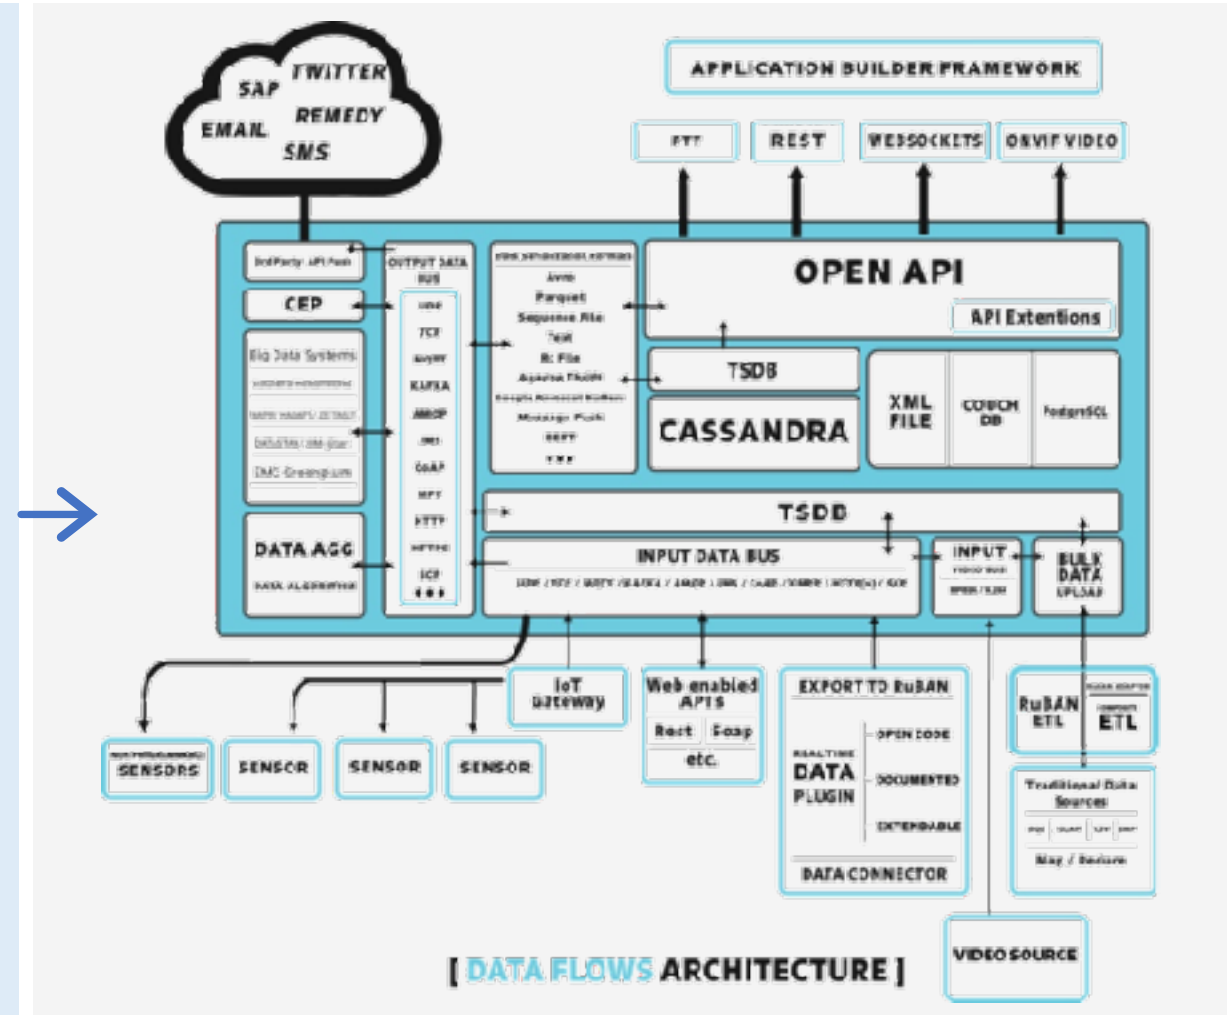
SAP
TWITTER
EMAIL
REMEDY
SMS

APPLICATION BUILDER FRAMEWORK

FTP
REST
WEBSOCKETS
ONVIF VIDEO

3rd Party API Push
OUTPUT DATA BUS
UDP
TCP
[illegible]
KAFKA
AMQP
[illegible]
CoAP
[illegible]
HTTP
HTTPS
SCP
•••

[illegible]
Avro
Parquet
Sequence File
Text
R File
Apache Thrift
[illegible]
Message Push
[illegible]
•••

OPEN API
API Extentions

CEP
Big Data Systems
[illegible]
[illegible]
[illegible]
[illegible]

TSDB
CASSANDRA
XML FILE
COUCH DB
PostgreSQL

TSDB

DATA AGG
DATA ALGORITHM

INPUT DATA BUS
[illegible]

INPUT
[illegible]
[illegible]

BULK DATA UPLOAD

IoT Gateway
Web enabled APIS
Rest
Soap
etc.

EXPORT TO RuBAN
REALTIME DATA PLUGIN
OPEN CODE
DOCUMENTED
EXTENDABLE
DATA CONNECTOR

RuBAN ETL
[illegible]
ETL

Traditional Data Sources
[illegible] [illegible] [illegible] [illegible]
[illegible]

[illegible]
SENSORS
SENSOR
SENSOR
SENSOR

VIDEO SOURCE

[ DATA FLOWS ARCHITECTURE ]